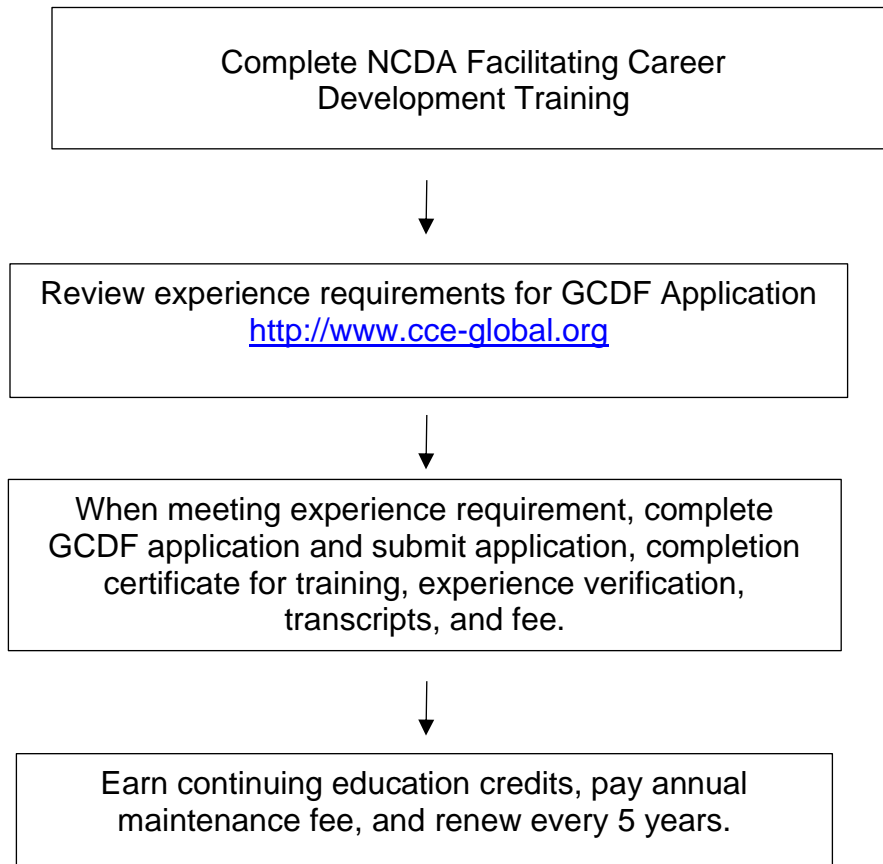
Complete NCDA Facilitating Career Development Training

Review experience requirements for GCDF Application
http://www.cce-global.org

When meeting experience requirement, complete GCDF application and submit application, completion certificate for training, experience verification, transcripts, and fee.

Earn continuing education credits, pay annual maintenance fee, and renew every 5 years.